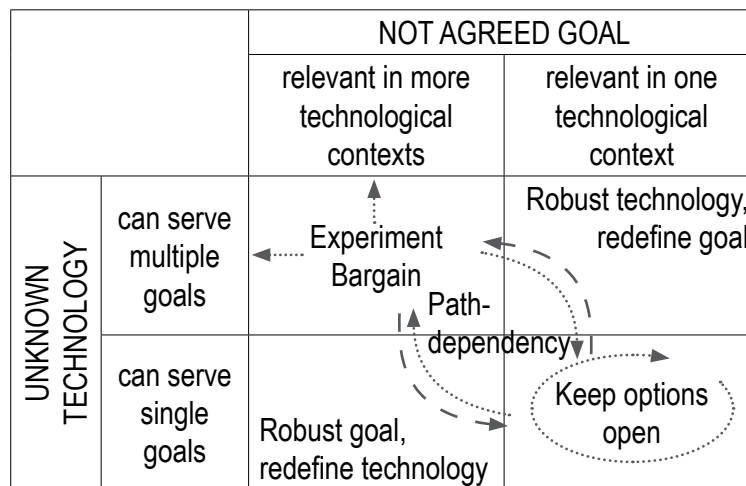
| | | NOT AGREED GOAL | |
|---|---|---|---|
| | | relevant in more technological contexts | relevant in one technological context |
| UNKNOWN TECHNOLOGY | can serve multiple goals | Experiment Bargain | Robust technology, redefine goal |
| | can serve single goals | Robust goal, redefine technology | Keep options open |

Path-dependency